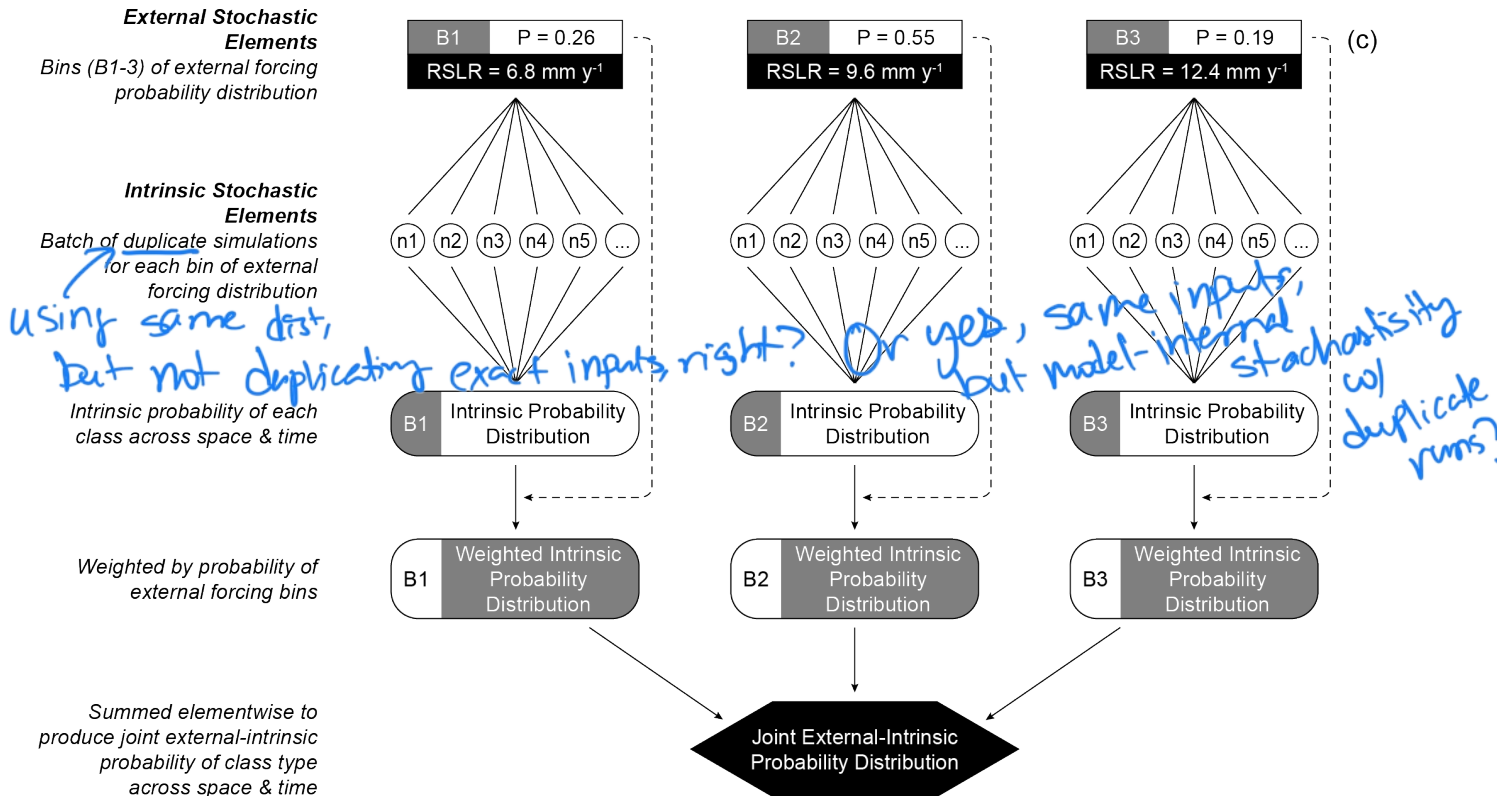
**External Stochastic Elements**
*Bins (B1-3) of external forcing probability distribution*

B1 P = 0.26
RSLR = 6.8 mm y$^{-1}$

B2 P = 0.55
RSLR = 9.6 mm y$^{-1}$

B3 P = 0.19
RSLR = 12.4 mm y$^{-1}$

(c)

**Intrinsic Stochastic Elements**
*Batch of duplicate simulations for each bin of external forcing distribution*

n1 n2 n3 n4 n5 ...

n1 n2 n3 n4 n5 ...

n1 n2 n3 n4 n5 ...

using same dist, but not duplicating exact inputs, right? Or yes, same inputs, but model-internal stochasticity w/ duplicate runs?

*Intrinsic probability of each class across space & time*

B1 Intrinsic Probability Distribution

B2 Intrinsic Probability Distribution

B3 Intrinsic Probability Distribution

*Weighted by probability of external forcing bins*

B1 Weighted Intrinsic Probability Distribution

B2 Weighted Intrinsic Probability Distribution

B3 Weighted Intrinsic Probability Distribution

*Summed elementwise to produce joint external-intrinsic probability of class type across space & time*

Joint External-Intrinsic Probability Distribution